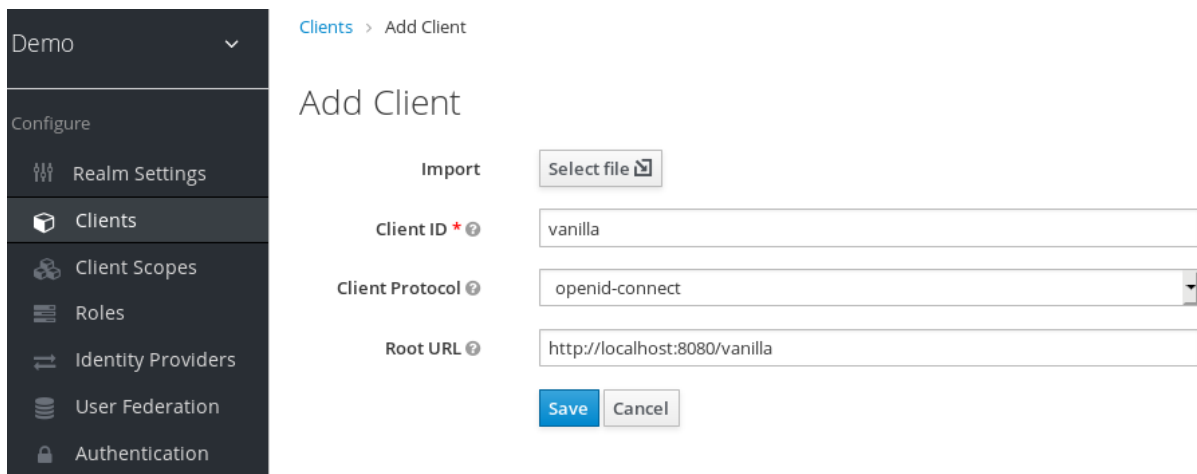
Demo

Configure

Realm Settings

Clients

Client Scopes

Roles

Identity Providers

User Federation

Authentication

Clients > Add Client

Add Client

Import

Select file

Client ID *

vanilla

Client Protocol

openid-connect

Root URL

http://localhost:8080/vanilla

Save

Cancel